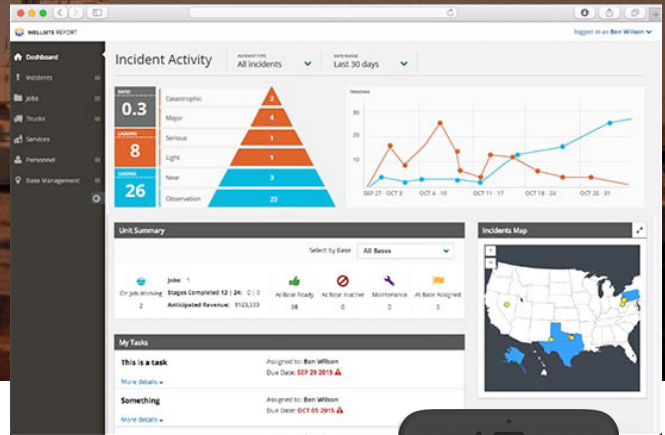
WELLSITE REPORT

Logged in as Ben Wilson

Dashboard
Incidents
Jobs
Trucks
Services
Personnel
Base Management

Incident Activity

INCIDENT TYPE
All incidents

DATE RANGE
Last 30 days

RATIO
0.3

LAGGING
8

LEADING
26

Catastrophic 2
Major 4
Serious 1
Light 1
Near 3
Observation 23

TRENDING
30
20
10
0
SEP 27 - OCT 3
OCT 4 - 10
OCT 11 - 17
OCT 18 - 24
OCT 25 - 31

Unit Summary

Select by Base
All Bases

On Job Working
2
Jobs: 1
Stages Completed 12 | 24: 0 | 0
Anticipated Revenue: $123,333

At Base Ready
38

At Base Inactive
0

Maintenance
0

At Base Assigned
0

Incidents Map

My Tasks

This is a task
More details
Assigned to: Ben Wilson
Due Date: SEP 29 2015

Something
More details
Assigned to: Ben Wilson
Due Date: OCT 05 2015